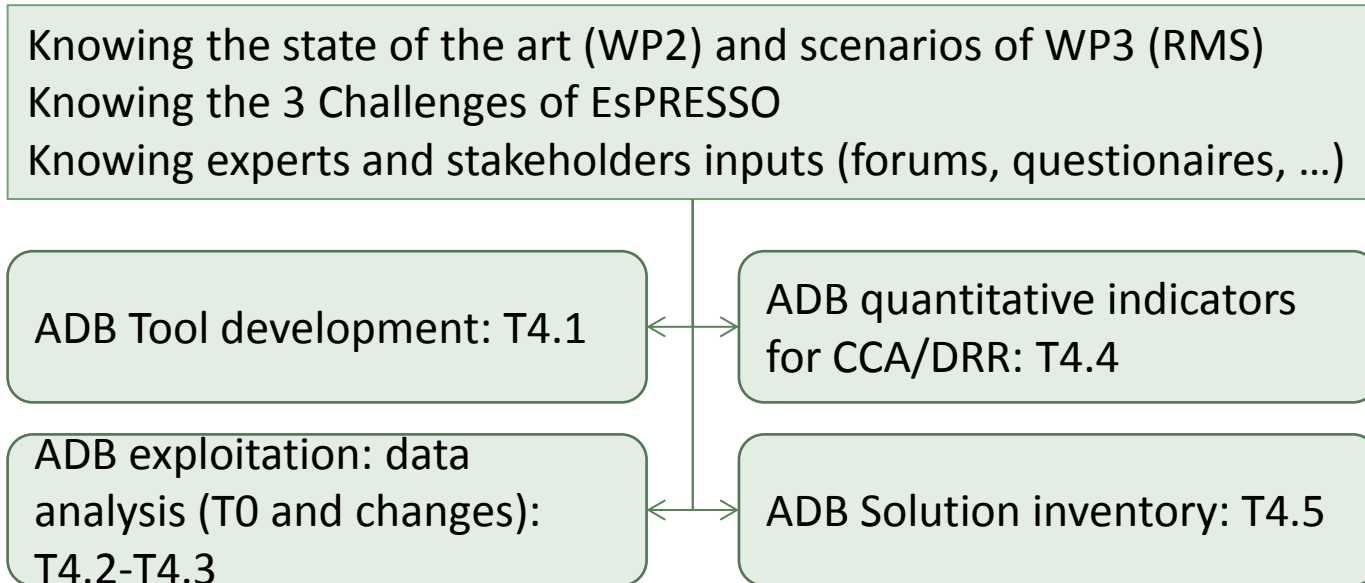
Knowing the state of the art (WP2) and scenarios of WP3 (RMS)
Knowing the 3 Challenges of EsPRESSO
Knowing experts and stakeholders inputs (forums, questionaires, …)

ADB Tool development: T4.1

ADB quantitative indicators for CCA/DRR: T4.4

ADB exploitation: data analysis (T0 and changes): T4.2-T4.3

ADB Solution inventory: T4.5